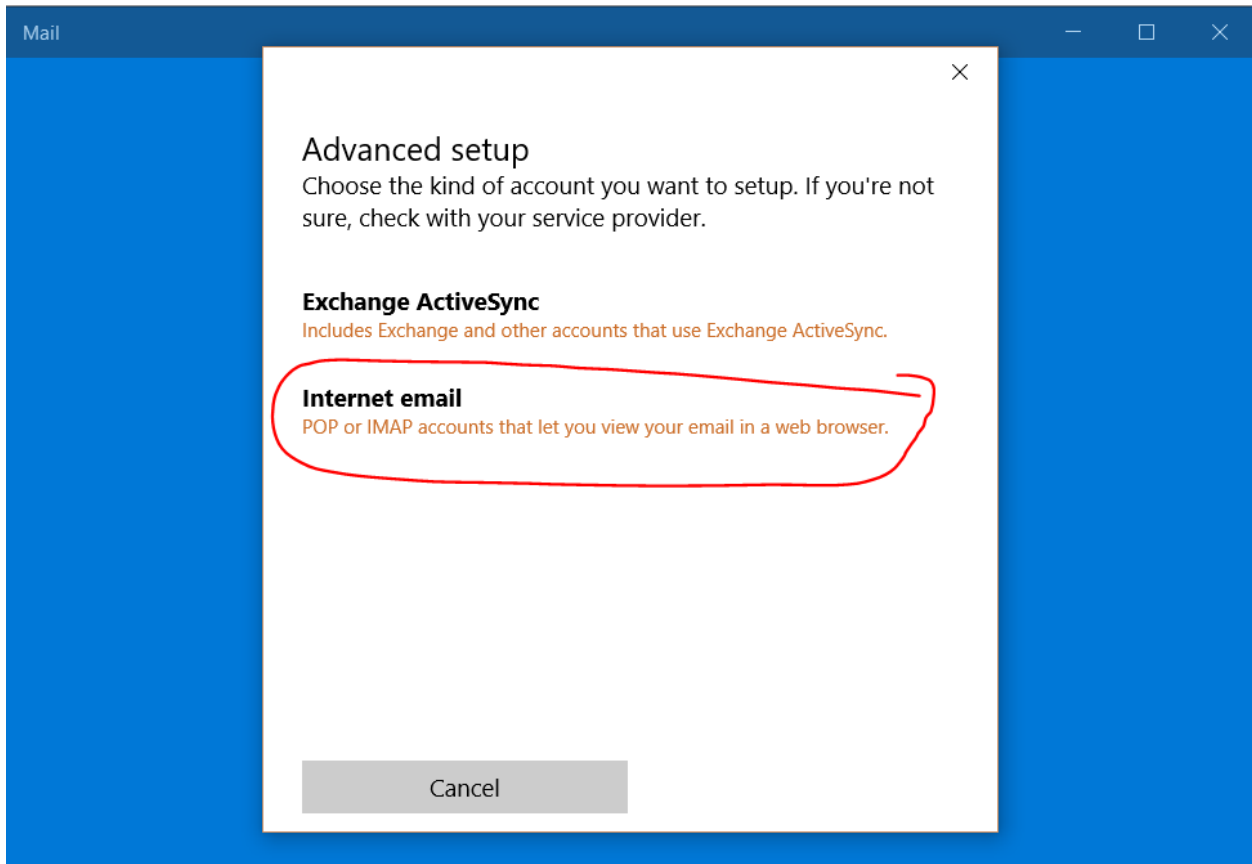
Mail

Advanced setup
Choose the kind of account you want to setup. If you're not sure, check with your service provider.

Exchange ActiveSync
Includes Exchange and other accounts that use Exchange ActiveSync.

Internet email
POP or IMAP accounts that let you view your email in a web browser.

Cancel